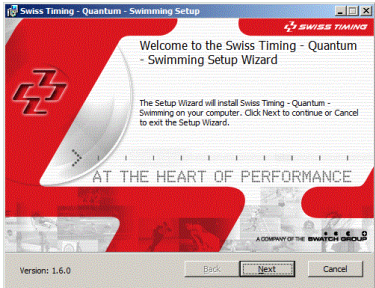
Swiss Timing - Quantum - Swimming Setup

SWISS TIMING

Welcome to the Swiss Timing - Quantum - Swimming Setup Wizard

The Setup Wizard will install Swiss Timing - Quantum - Swimming on your computer. Click Next to continue or Cancel to exit the Setup Wizard.

AT THE HEART OF PERFORMANCE

A COMPANY OF THE SWATCH GROUP

Version: 1.6.0

Back Next Cancel